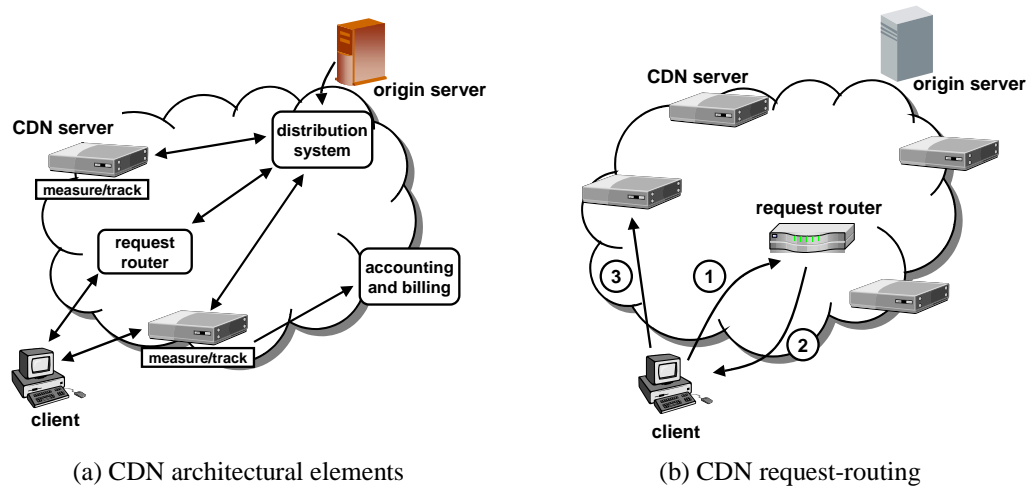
origin server

CDN server

distribution system

measure/track

request router

accounting and billing

measure/track

client

(a) CDN architectural elements

CDN server

origin server

request router

3

1

2

client

(b) CDN request-routing